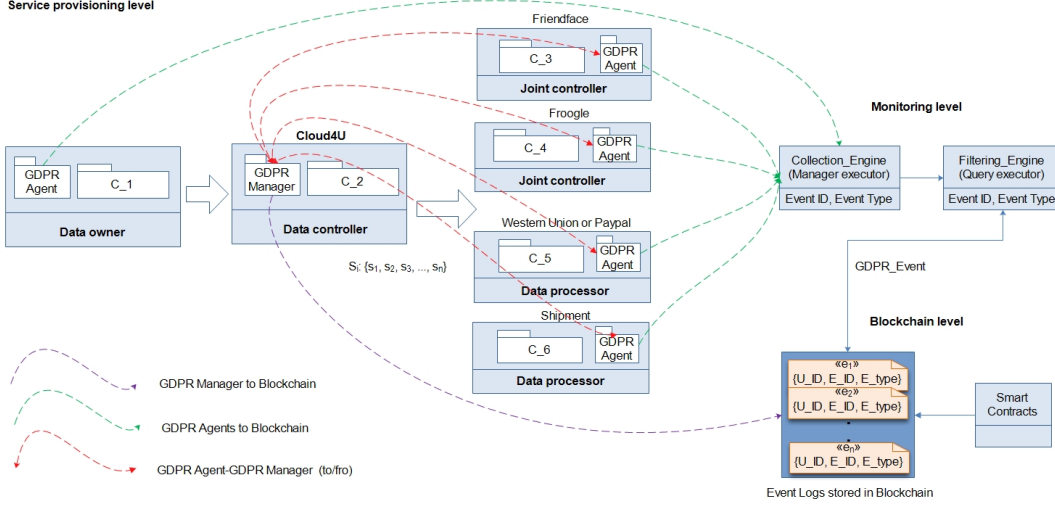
Service provisioning level

GDPR Agent
C_1
Data owner

Cloud4U
GDPR Manager
C_2
Data controller

$S_i$: {$s_1$, $s_2$, $s_3$, ..., $s_n$}

Friendface
C_3
GDPR Agent
Joint controller

Froogle
C_4
GDPR Agent
Joint controller

Western Union or Paypal
C_5
GDPR Agent
Data processor

Shipment
C_6
GDPR Agent
Data processor

Monitoring level

Collection_Engine (Manager executor)
Event ID, Event Type

Filtering_Engine (Query executor)
Event ID, Event Type

GDPR_Event

Blockchain level

«$e_1$»
{U_ID, E_ID, E_type}
«$e_2$»
{U_ID, E_ID, E_type}
«$e_n$»
{U_ID, E_ID, E_type}

Smart Contracts

Event Logs stored in Blockchain

GDPR Manager to Blockchain

GDPR Agents to Blockchain

GDPR Agent-GDPR Manager (to/fro)